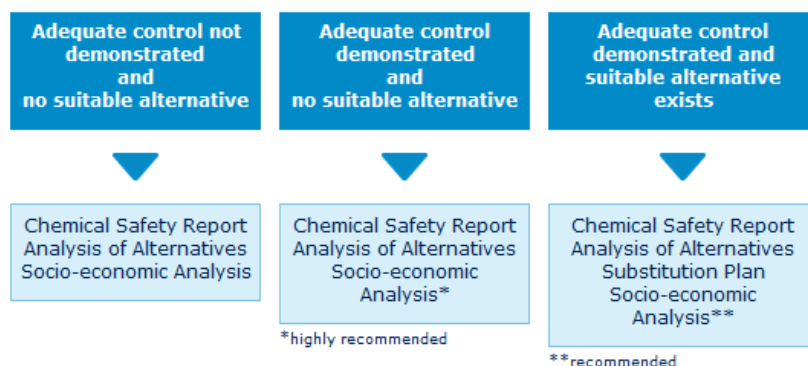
Adequate control not demonstrated and no suitable alternative

Chemical Safety Report Analysis of Alternatives Socio-economic Analysis

Adequate control demonstrated and no suitable alternative

Chemical Safety Report Analysis of Alternatives Socio-economic Analysis*

*highly recommended

Adequate control demonstrated and suitable alternative exists

Chemical Safety Report Analysis of Alternatives Substitution Plan Socio-economic Analysis**

**recommended